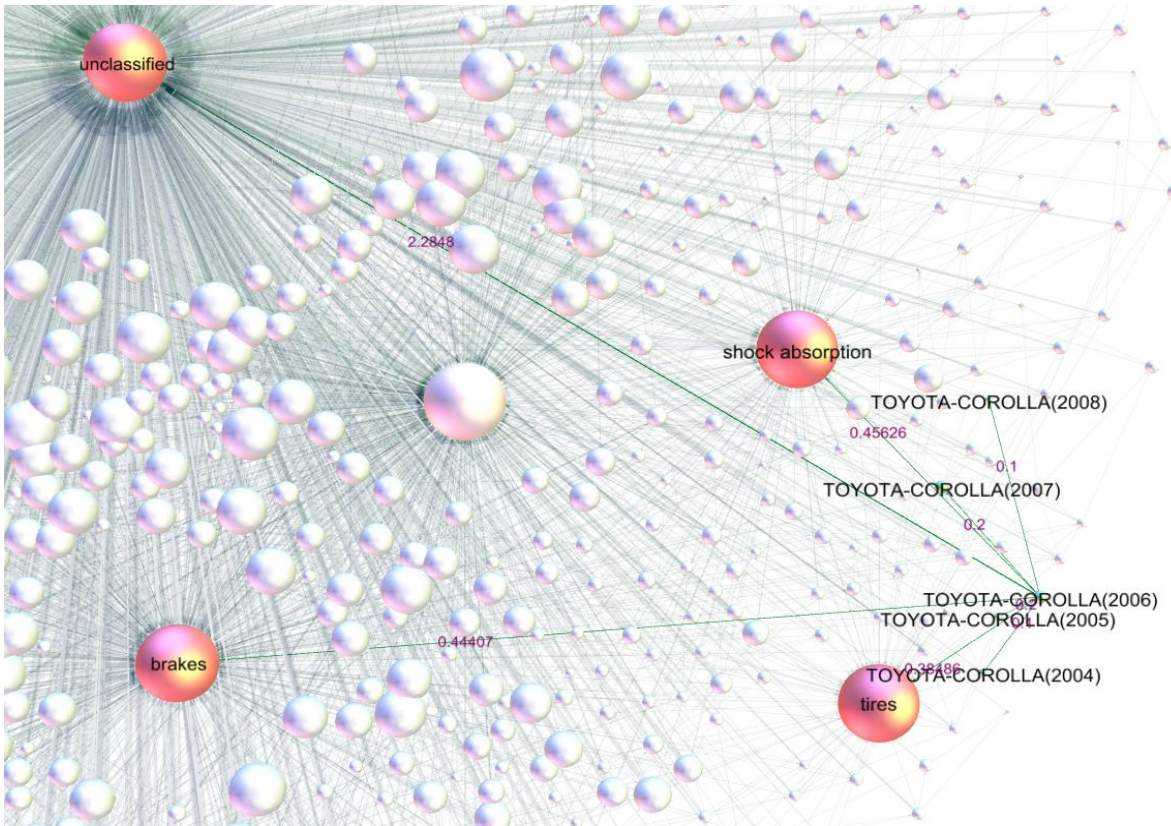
unclassified

2.2848

shock absorption

TOYOTA-COROLLA(2008)

0.45626

0.1

TOYOTA-COROLLA(2007)

0.2

TOYOTA-COROLLA(2006)

0.2

TOYOTA-COROLLA(2005)

0.44407

brakes

0.38486

TOYOTA-COROLLA(2004)

tires